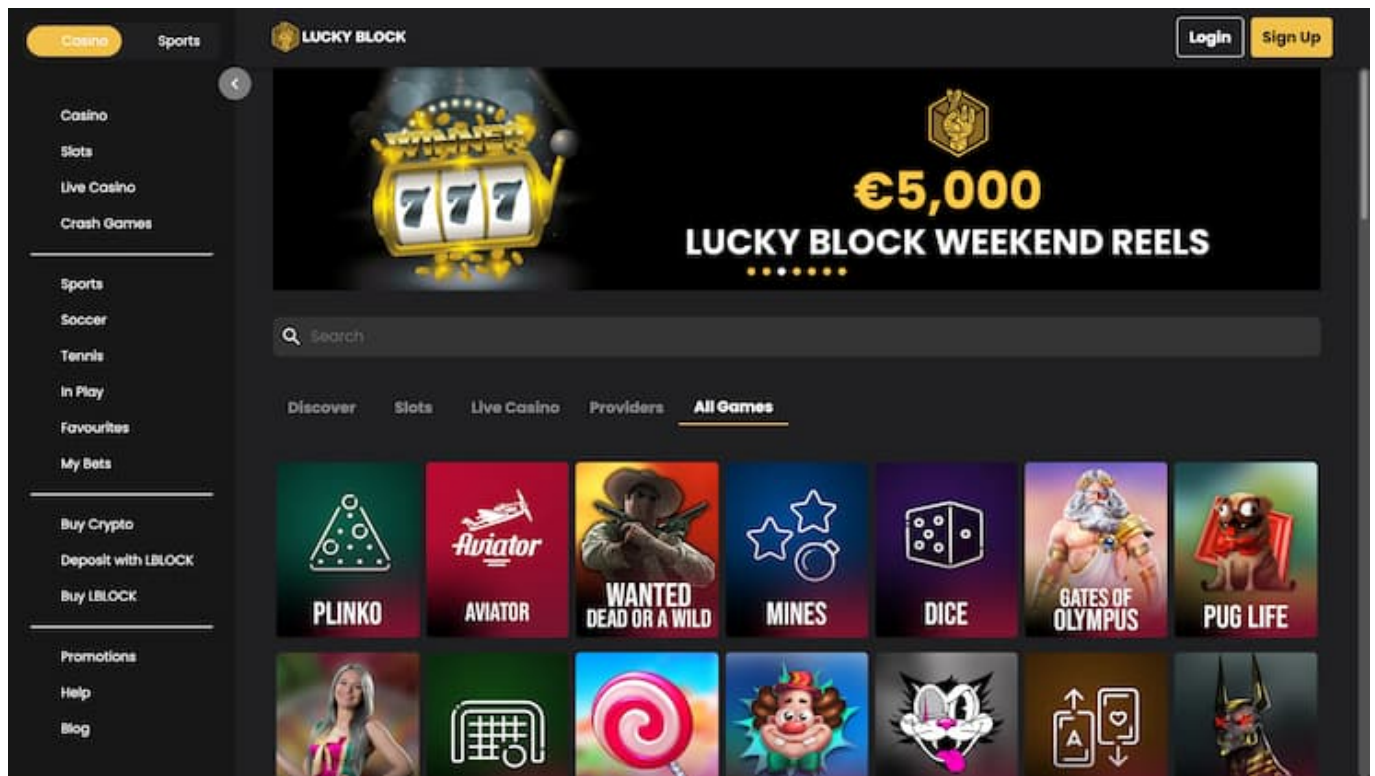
Casino Sports

LUCKY BLOCK

Login Sign Up

Casino
Slots
Live Casino
Crash Games

Sports
Soccer
Tennis
In Play
Favourites
My Bets

Buy Crypto
Deposit with LBLOCK
Buy LBLOCK

Promotions
Help
Blog

WINNER
777

€5,000
LUCKY BLOCK WEEKEND REELS

Search

Discover Slots Live Casino Providers All Games

PLINKO
Aviator
AVIATOR
WANTED
DEAD OR A WILD
MINES
DICE
GATES OF OLYMPUS
PUG LIFE